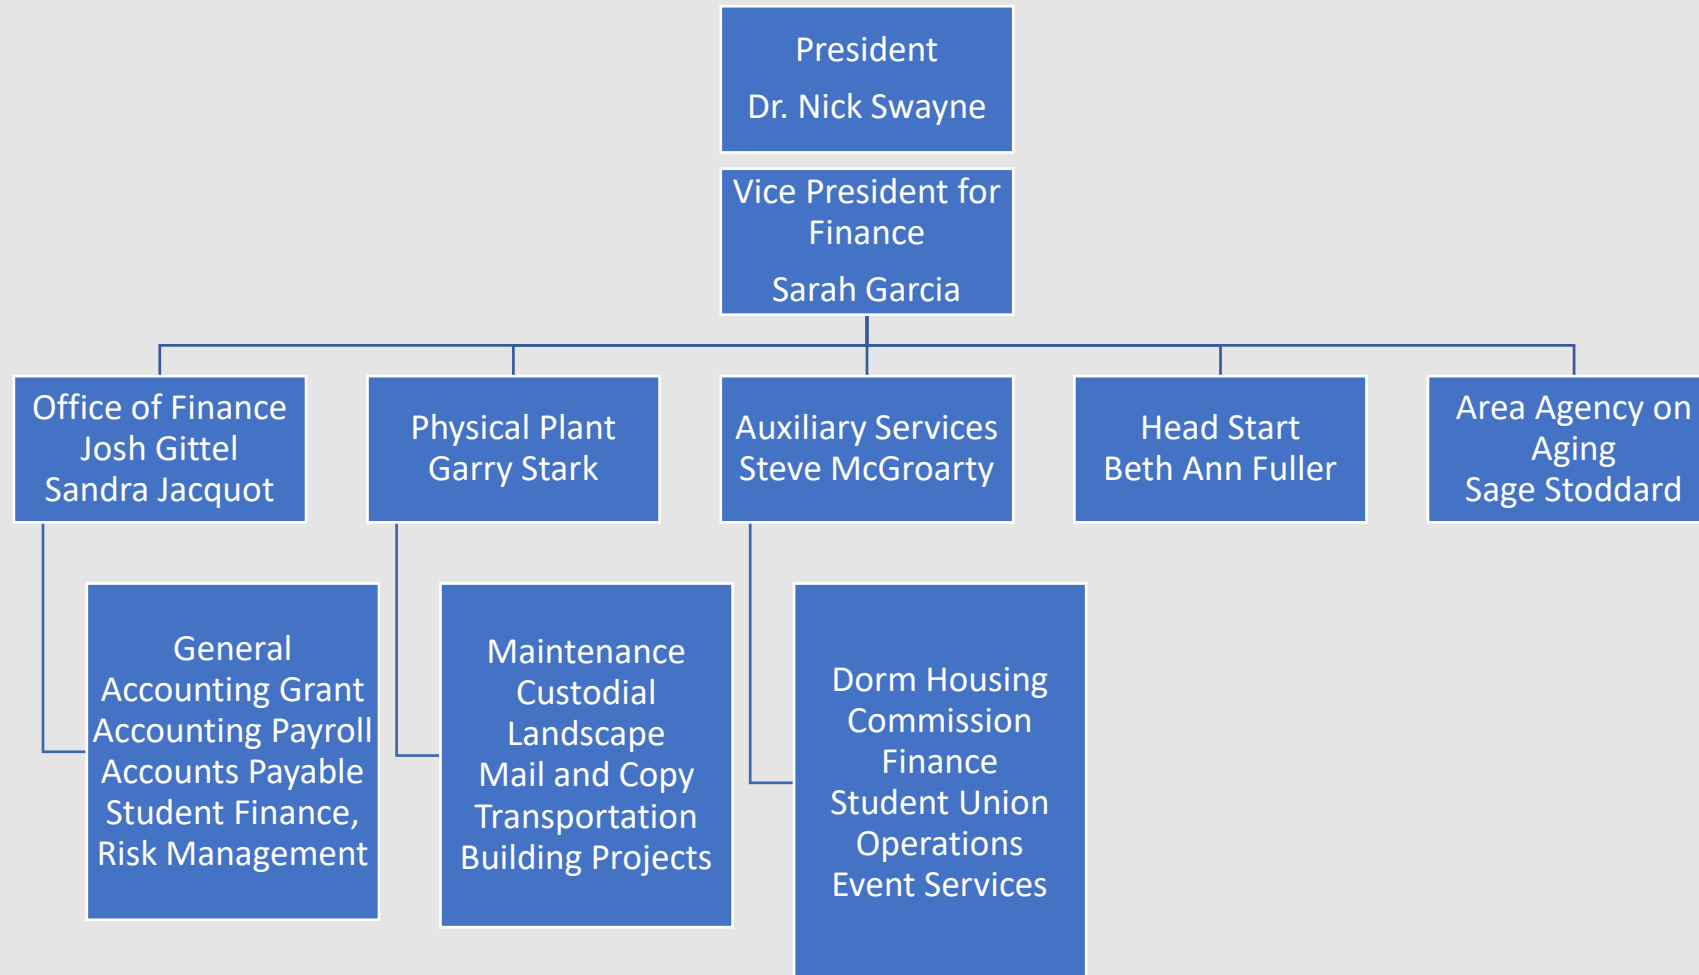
President

Dr. Nick Swayne

Vice President for Finance

Sarah Garcia

Office of Finance
Josh Gittel
Sandra Jacquot

Physical Plant
Garry Stark

Auxiliary Services
Steve McGroarty

Head Start
Beth Ann Fuller

Area Agency on Aging
Sage Stoddard

General Accounting Grant Accounting Payroll Accounts Payable Student Finance, Risk Management

Maintenance
Custodial
Landscape
Mail and Copy
Transportation
Building Projects

Dorm Housing
Commission
Finance
Student Union
Operations
Event Services